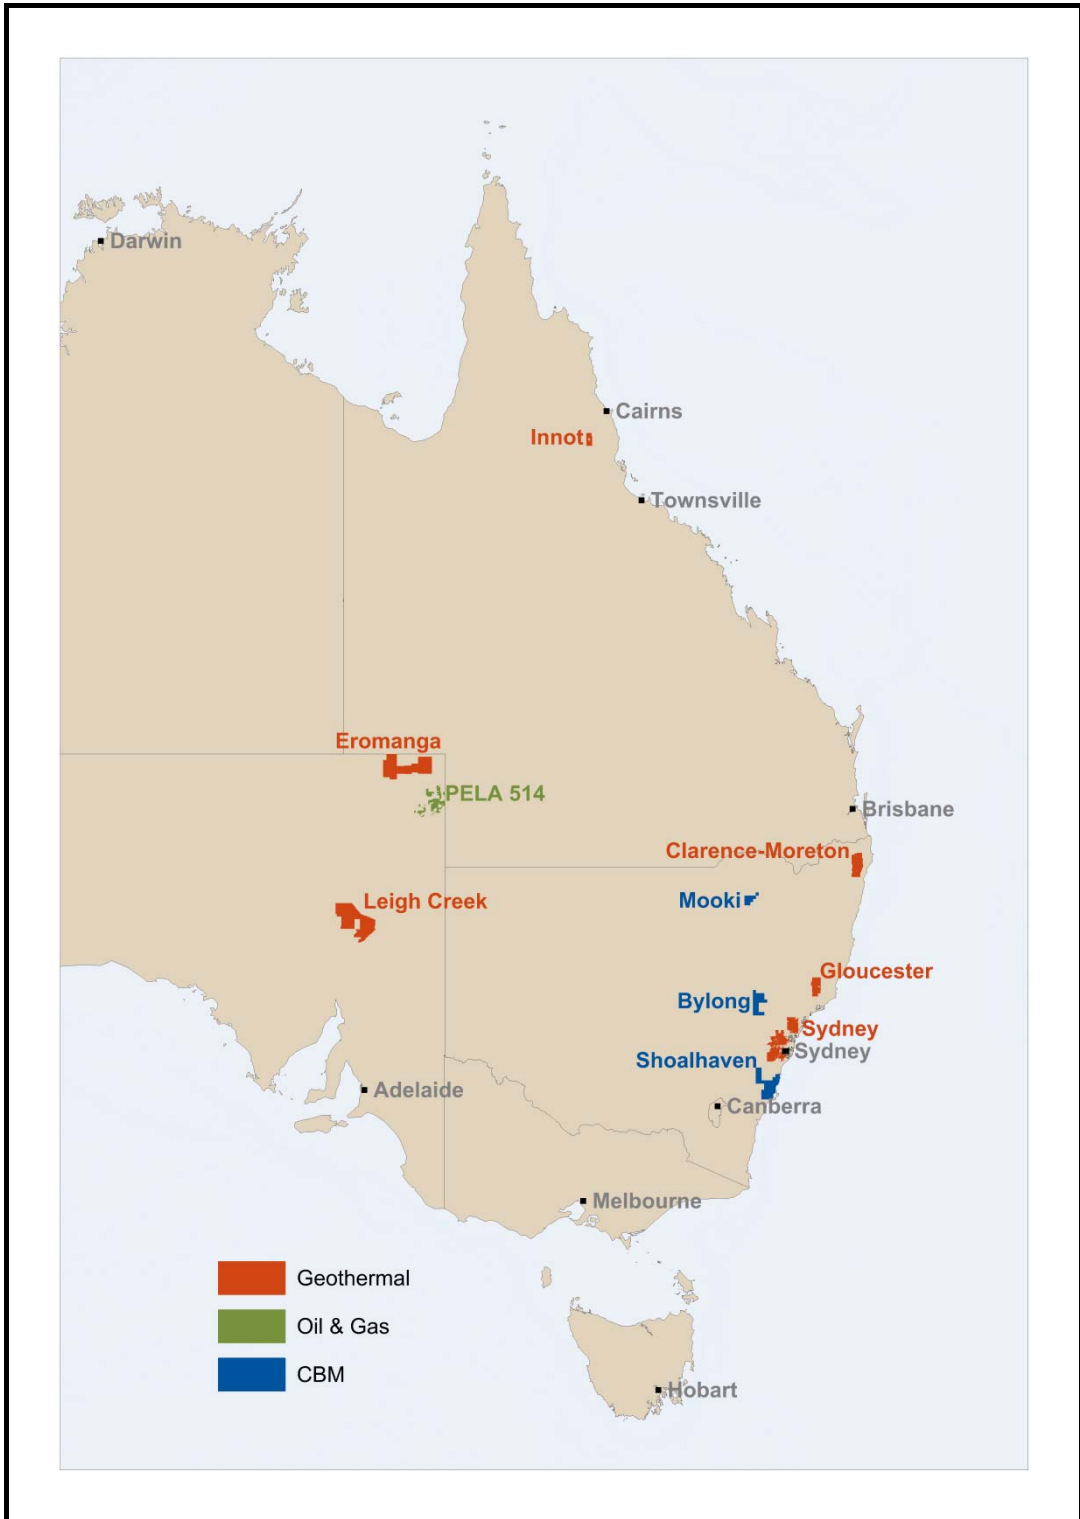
Darwin

Cairns

Innot

Townsville

Eromanga

PELA 514

Brisbane

Clarence-Moreton

Leigh Creek

Mooki

Gloucester

Bylong

Sydney

Sydney

Shoalhaven

Adelaide

Canberra

Melbourne

Geothermal

Oil & Gas

CBM

Hobart